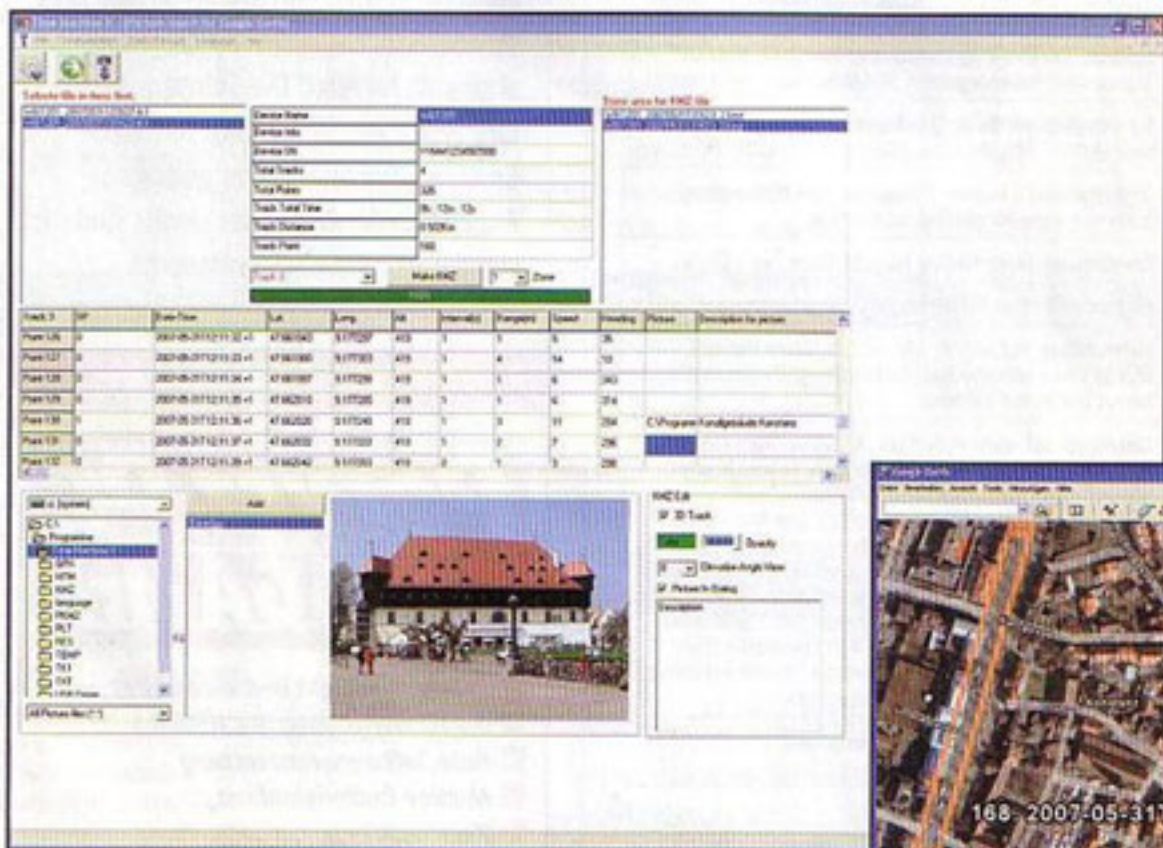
Device Name
Device Info
Device SN
Total Tracks
Total Points
Track Total Time
Track Distance
Track Point

Make KMZ
Zone

| Track 3 | | Date-Time | Lat | Long | Alt | | | Speed | Heading | Picture | Description for picture |
|---|---|---|---|---|---|---|---|---|---|---|---|
| Point 126 | | 2007-05-31T12:11:22 +1 | | | 419 | 1 | | 6 | 26 | | |
| Point 127 | | 2007-05-31T12:11:23 +1 | | | 419 | 1 | 4 | 14 | 10 | | |
| Point 128 | | 2007-05-31T12:11:34 +1 | | | 419 | 1 | 1 | 6 | 243 | | |
| Point 129 | | 2007-05-31T12:11:35 +1 | | | 419 | 1 | 1 | 6 | 314 | | |
| Point 130 | | 2007-05-31T12:11:36 +1 | | | 419 | 1 | | 11 | 204 | C:\Programme\Kundigetuale Konstanz | |
| Point 131 | | 2007-05-31T12:11:37 +1 | | | 419 | 1 | 2 | 7 | 296 | | |
| Point 132 | | 2007-05-31T12:11:38 +1 | | | 419 | | 1 | 3 | 298 | | |

Add

C:\
Programme
GPS
HTM
KMZ
language
PHOTO
PLT
RES
TEMP
TXT

All Picture files (*.*)

3D Track
Opacity
Elevation Angle View
Picture In Dialog
Description

Google Earth

168 2007-05-31